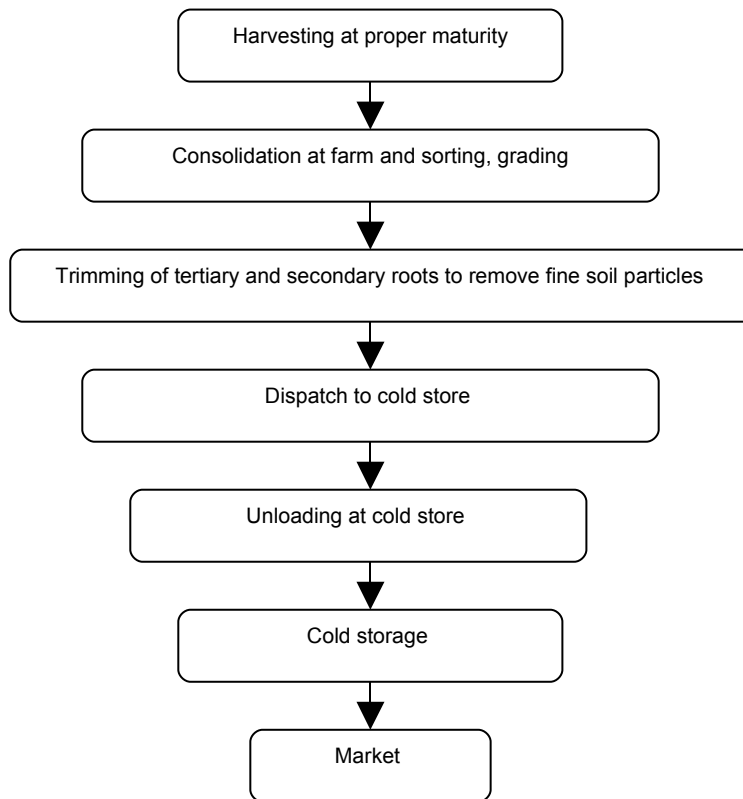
Harvesting at proper maturity

Consolidation at farm and sorting, grading

Trimming of tertiary and secondary roots to remove fine soil particles

Dispatch to cold store

Unloading at cold store

Cold storage

Market